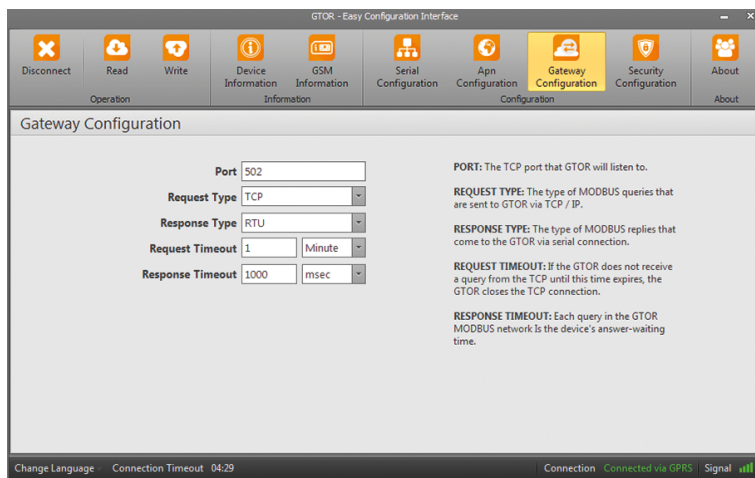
GTOR - Easy Configuration Interface

Disconnect
Read
Write
Operation
Device Information
GSM Information
Information
Serial Configuration
Apn Configuration
Gateway Configuration
Security Configuration
Configuration
About
About

Gateway Configuration

Port 502
Request Type TCP
Response Type RTU
Request Timeout 1 Minute
Response Timeout 1000 msec

PORT: The TCP port that GTOR will listen to.

REQUEST TYPE: The type of MODBUS queries that are sent to GTOR via TCP / IP.

RESPONSE TYPE: The type of MODBUS replies that come to the GTOR via serial connection.

REQUEST TIMEOUT: If the GTOR does not receive a query from the TCP until this time expires, the GTOR closes the TCP connection.

RESPONSE TIMEOUT: Each query in the GTOR MODBUS network Is the device's answer-waiting time.

Change Language
Connection Timeout 04:29
Connection Connected via GPRS
Signal